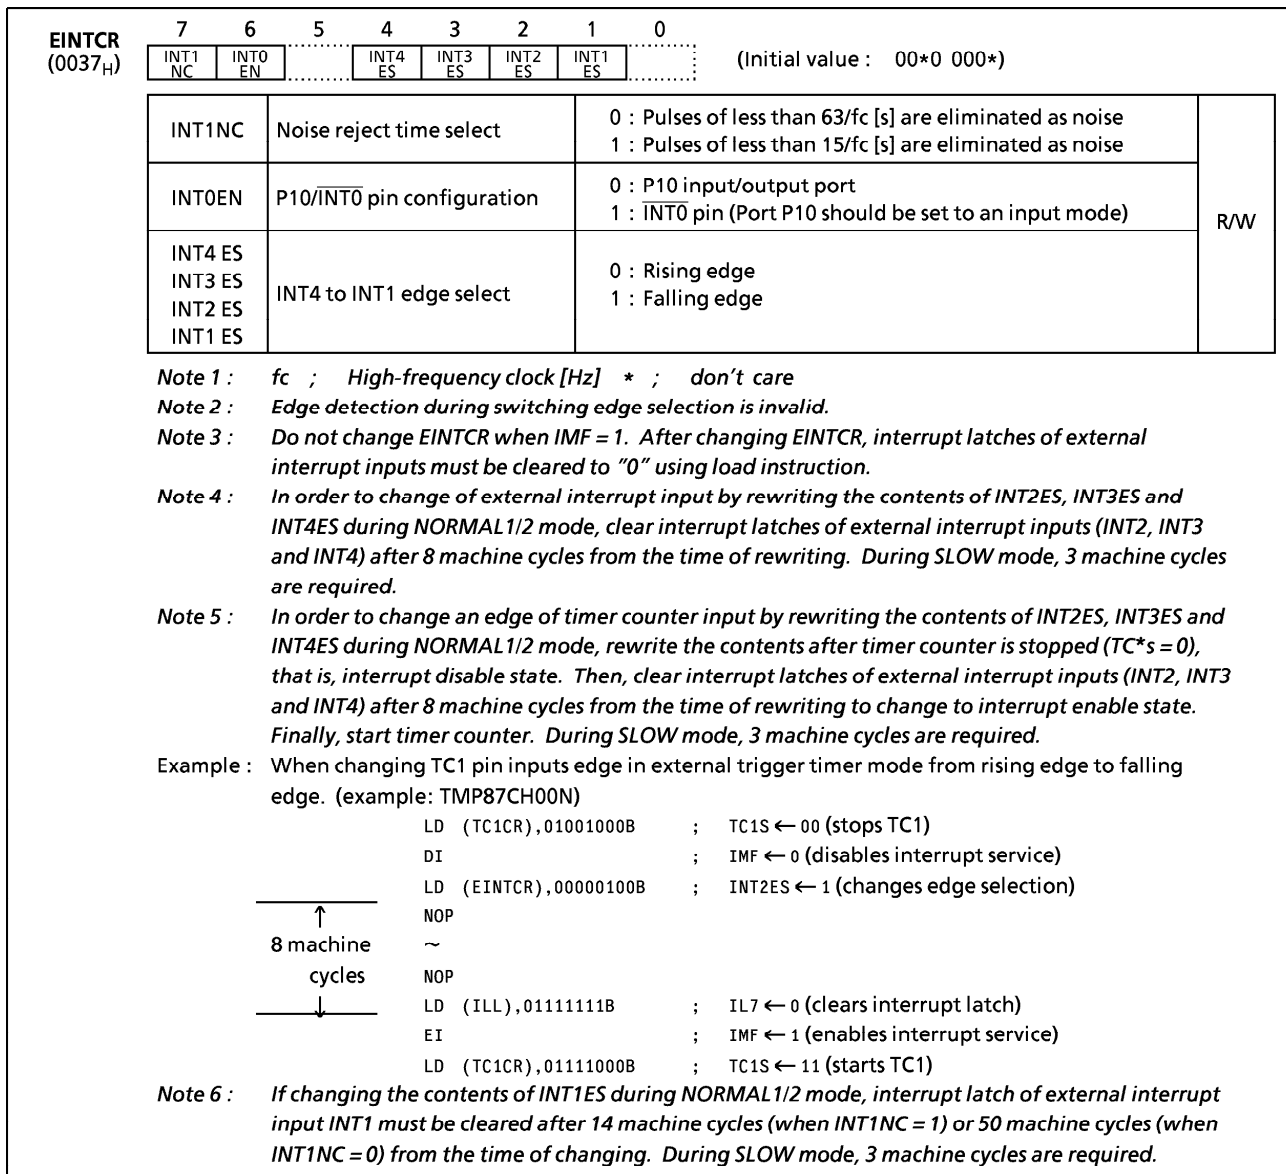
EINTCR ($0037_H$)

| 7 | 6 | 5 | 4 | 3 | 2 | 1 | 0 |
|---|---|---|---|---|---|---|---|
| INT1 NC | INT0 EN | | INT4 ES | INT3 ES | INT2 ES | INT1 ES | |

(Initial value : 00*0 000*)

| INT1NC | Noise reject time select | 0 : Pulses of less than 63/fc [s] are eliminated as noise<br>1 : Pulses of less than 15/fc [s] are eliminated as noise | R/W |
|---|---|---|---|
| INT0EN | P10/$\overline{INT0}$ pin configuration | 0 : P10 input/output port<br>1 : $\overline{INT0}$ pin (Port P10 should be set to an input mode) | |
| INT4 ES<br>INT3 ES<br>INT2 ES<br>INT1 ES | INT4 to INT1 edge select | 0 : Rising edge<br>1 : Falling edge | |

Note 1 : fc ; High-frequency clock [Hz] * ; don't care
Note 2 : Edge detection during switching edge selection is invalid.
Note 3 : Do not change EINTCR when IMF = 1. After changing EINTCR, interrupt latches of external interrupt inputs must be cleared to "0" using load instruction.
Note 4 : In order to change of external interrupt input by rewriting the contents of INT2ES, INT3ES and INT4ES during NORMAL1/2 mode, clear interrupt latches of external interrupt inputs (INT2, INT3 and INT4) after 8 machine cycles from the time of rewriting. During SLOW mode, 3 machine cycles are required.
Note 5 : In order to change an edge of timer counter input by rewriting the contents of INT2ES, INT3ES and INT4ES during NORMAL1/2 mode, rewrite the contents after timer counter is stopped (TC*s = 0), that is, interrupt disable state. Then, clear interrupt latches of external interrupt inputs (INT2, INT3 and INT4) after 8 machine cycles from the time of rewriting to change to interrupt enable state. Finally, start timer counter. During SLOW mode, 3 machine cycles are required.
Example : When changing TC1 pin inputs edge in external trigger timer mode from rising edge to falling edge. (example: TMP87CH00N)

LD (TC1CR),01001000B ; TC1S ← 00 (stops TC1)
DI ; IMF ← 0 (disables interrupt service)
LD (EINTCR),00000100B ; INT2ES ← 1 (changes edge selection)
NOP
8 machine cycles ~
NOP
LD (ILL),01111111B ; IL7 ← 0 (clears interrupt latch)
EI ; IMF ← 1 (enables interrupt service)
LD (TC1CR),01111000B ; TC1S ← 11 (starts TC1)

Note 6 : If changing the contents of INT1ES during NORMAL1/2 mode, interrupt latch of external interrupt input INT1 must be cleared after 14 machine cycles (when INT1NC = 1) or 50 machine cycles (when INT1NC = 0) from the time of changing. During SLOW mode, 3 machine cycles are required.